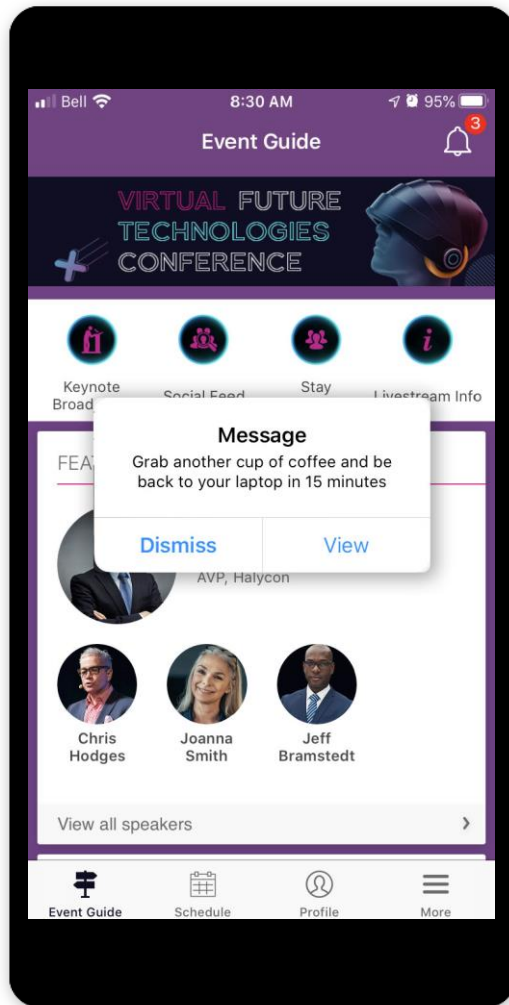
Bell 8:30 AM 95%

Event Guide

3

VIRTUAL FUTURE TECHNOLOGIES CONFERENCE

Keynote Broad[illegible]

Social Feed

Stay

Livestream Info

FEA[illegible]

Message

Grab another cup of coffee and be back to your laptop in 15 minutes

Dismiss

View

AVP, Halycon

Chris Hodges

Joanna Smith

Jeff Bramstedt

View all speakers

Event Guide

Schedule

Profile

More